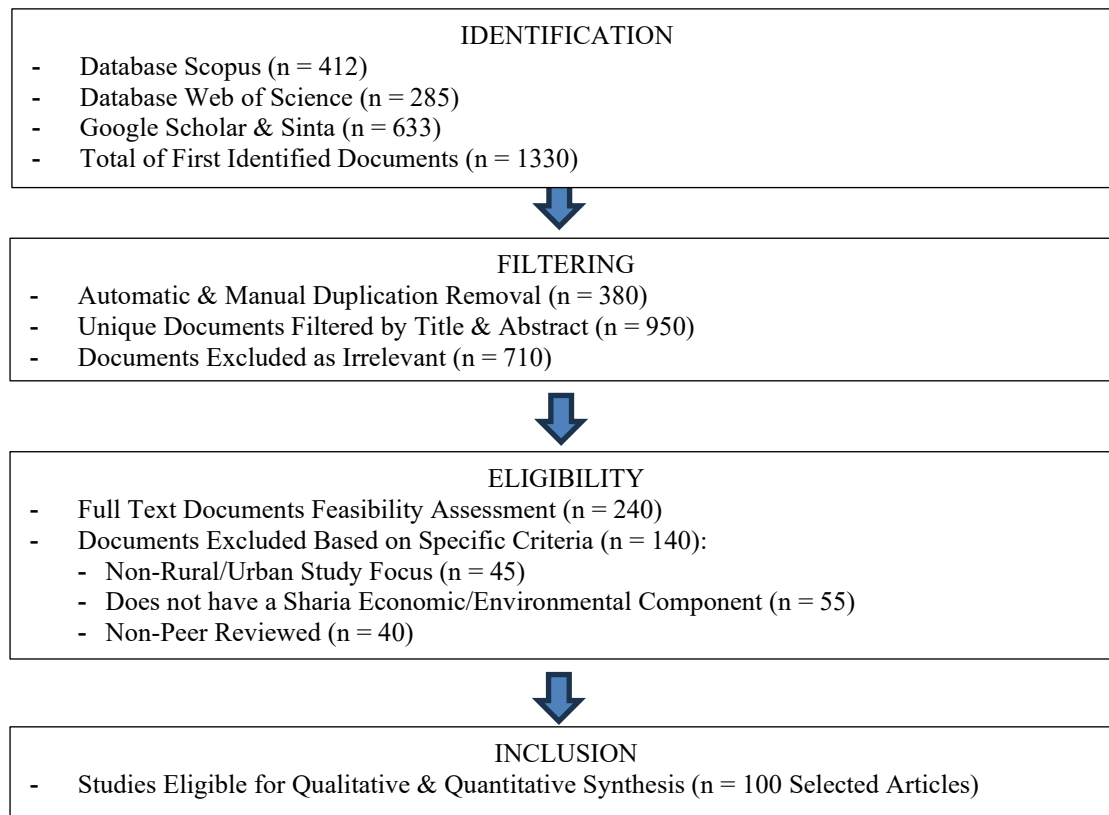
IDENTIFICATION

- Database Scopus (n = 412)
- Database Web of Science (n = 285)
- Google Scholar & Sinta (n = 633)
- Total of First Identified Documents (n = 1330)

FILTERING

- Automatic & Manual Duplication Removal (n = 380)
- Unique Documents Filtered by Title & Abstract (n = 950)
- Documents Excluded as Irrelevant (n = 710)

ELIGIBILITY

- Full Text Documents Feasibility Assessment (n = 240)
- Documents Excluded Based on Specific Criteria (n = 140):
  - Non-Rural/Urban Study Focus (n = 45)
  - Does not have a Sharia Economic/Environmental Component (n = 55)
  - Non-Peer Reviewed (n = 40)

INCLUSION

- Studies Eligible for Qualitative & Quantitative Synthesis (n = 100 Selected Articles)